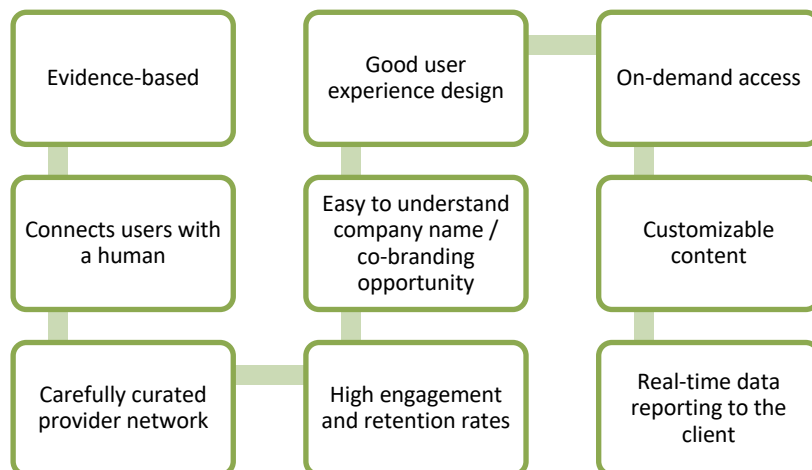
Evidence-based

Connects users with a human

Carefully curated provider network

High engagement and retention rates

Easy to understand company name / co-branding opportunity

Good user experience design

On-demand access

Customizable content

Real-time data reporting to the client